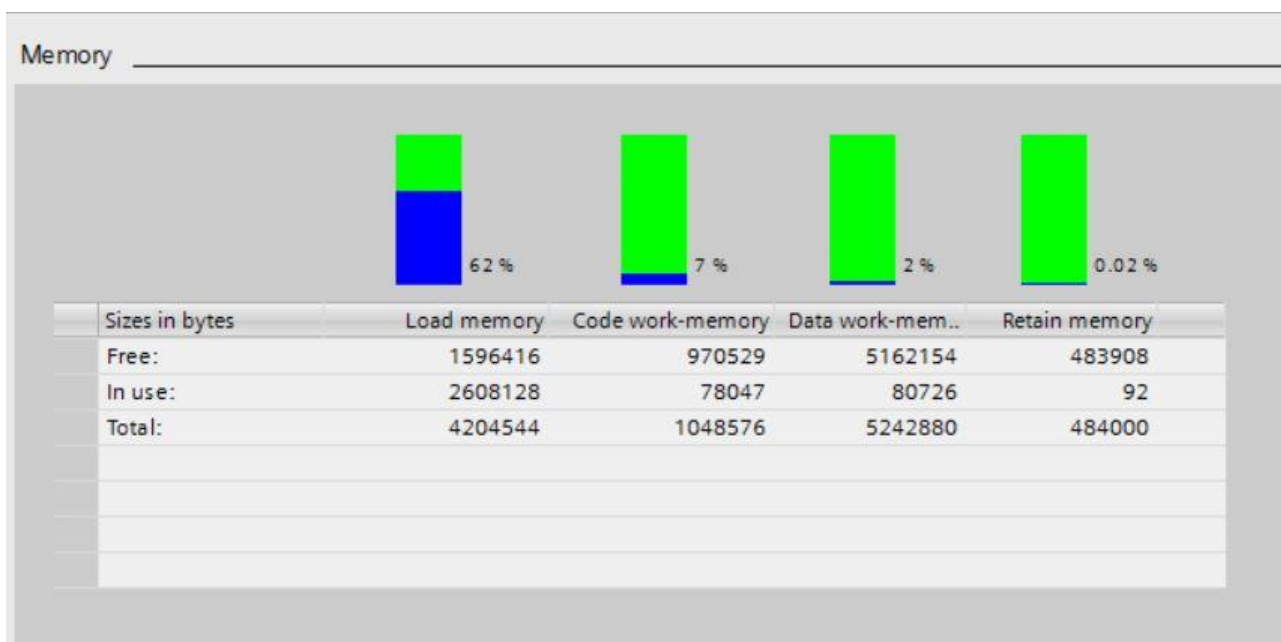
Memory

62 %
7 %
2 %
0.02 %

| Sizes in bytes | Load memory | Code work-memory | Data work-mem.. | Retain memory |
|---|---|---|---|---|
| Free: | 1596416 | 970529 | 5162154 | 483908 |
| In use: | 2608128 | 78047 | 80726 | 92 |
| Total: | 4204544 | 1048576 | 5242880 | 484000 |